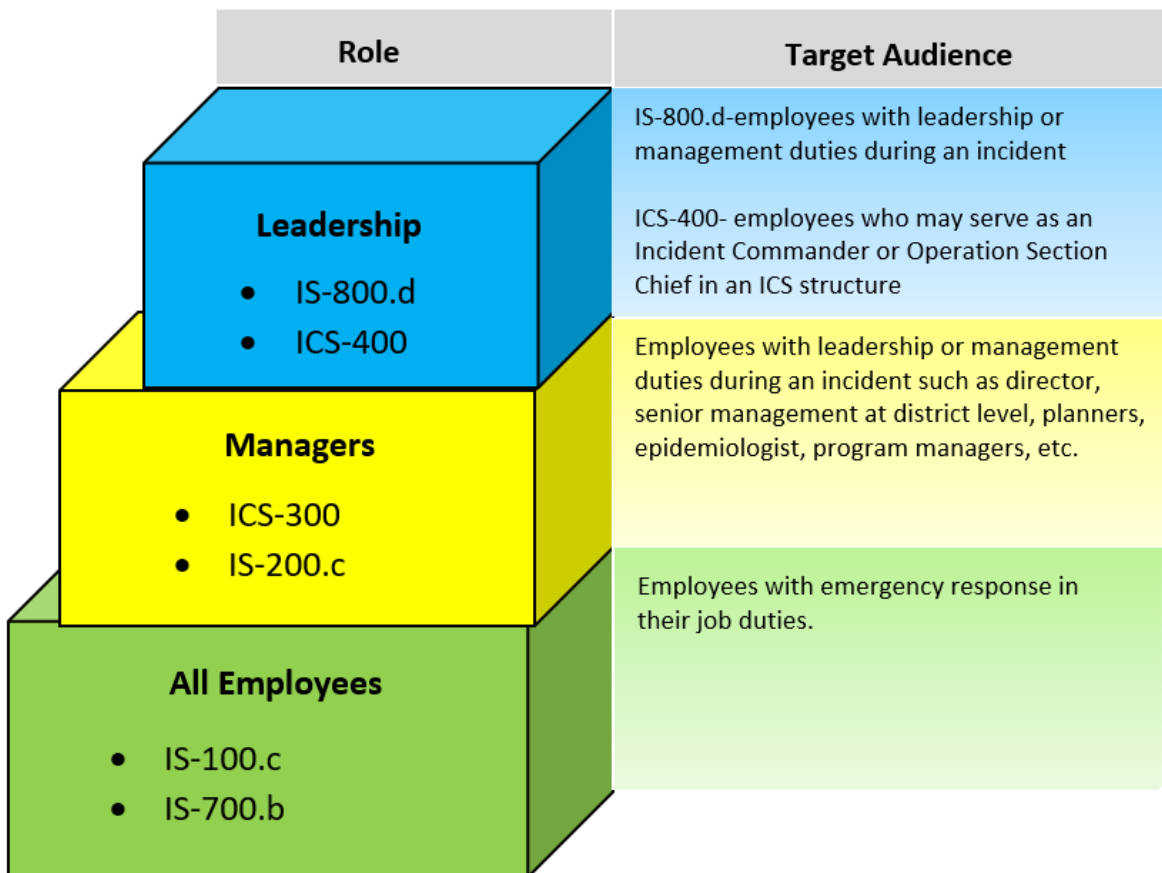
| Role | Target Audience |
|---|---|
| **Leadership**<br>• IS-800.d<br>• ICS-400 | IS-800.d-employees with leadership or management duties during an incident<br><br>ICS-400- employees who may serve as an Incident Commander or Operation Section Chief in an ICS structure |
| **Managers**<br>• ICS-300<br>• IS-200.c | Employees with leadership or management duties during an incident such as director, senior management at district level, planners, epidemiologist, program managers, etc. |
| **All Employees**<br>• IS-100.c<br>• IS-700.b | Employees with emergency response in their job duties. |